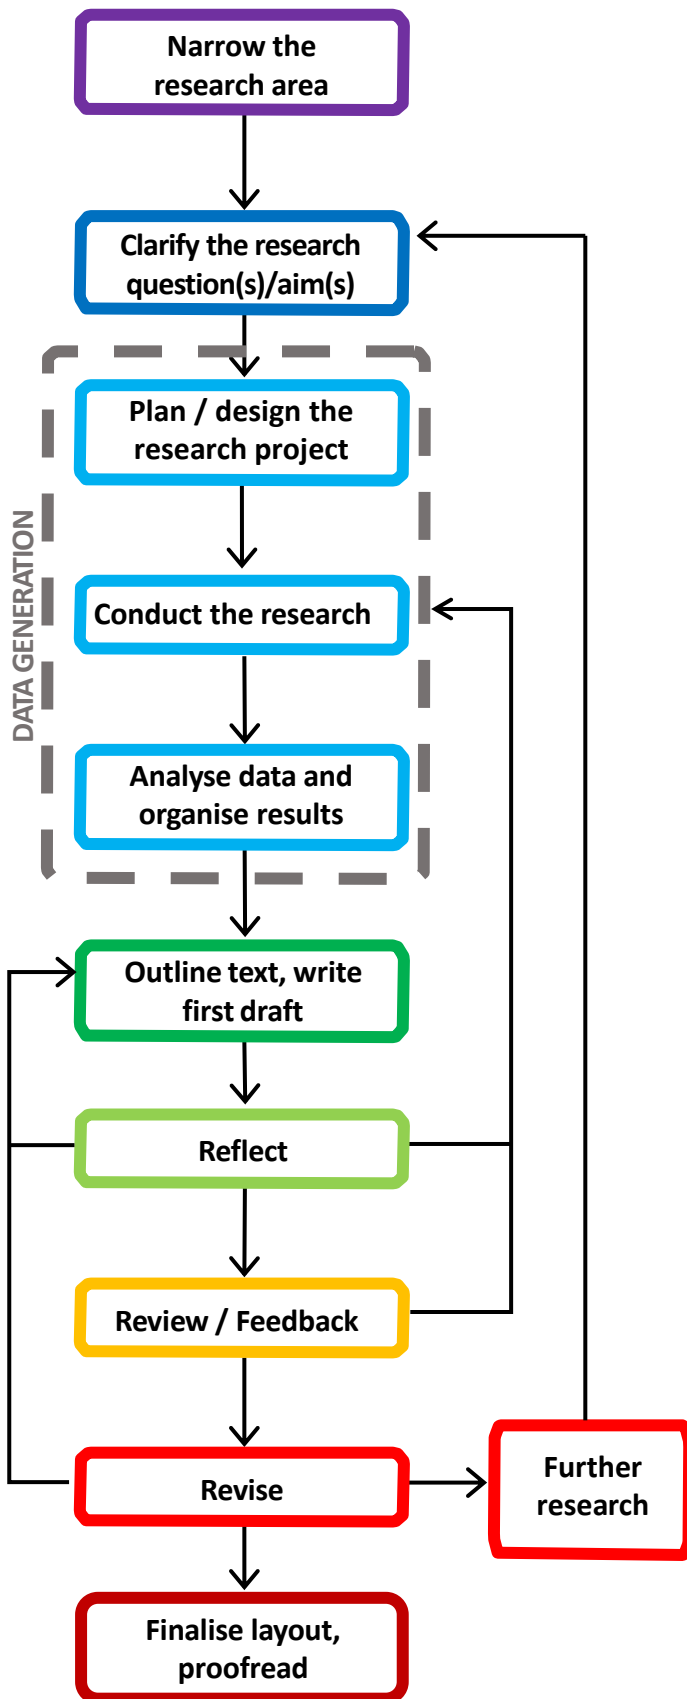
Narrow the research area

Clarify the research question(s)/aim(s)

DATA GENERATION

Plan / design the research project

Conduct the research

Analyse data and organise results

Outline text, write first draft

Reflect

Review / Feedback

Revise

Further research

Finalise layout, proofread